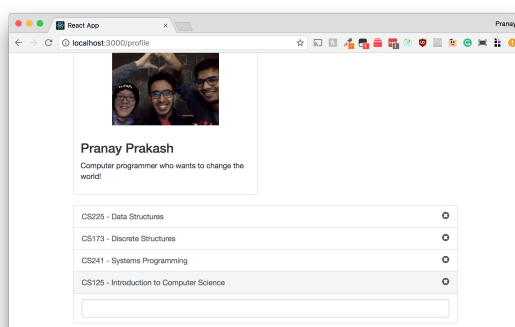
React App
×
Pranay
localhost:3000/profile

Pranay Prakash

Computer programmer who wants to change the world!

CS225 - Data Structures
CS173 - Discrete Structures
CS241 - Systems Programming
CS125 - Introduction to Computer Science